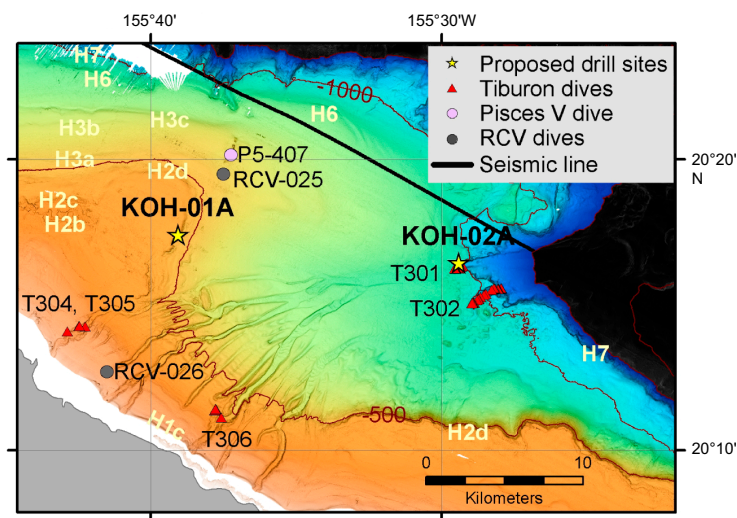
155°40'

155°30'W

Proposed drill sites
Tiburon dives
Pisces V dive
RCV dives
Seismic line

20°20'
N

20°10'

H7
H6
-1000
H6
H3b
H3c
H3a
H2d
P5-407
RCV-025
H2c
H2b
KOH-01A
KOH-02A
T301
T302
T304, T305
H7
RCV-026
H1c
-500
T306
H2d

0
10
Kilometers